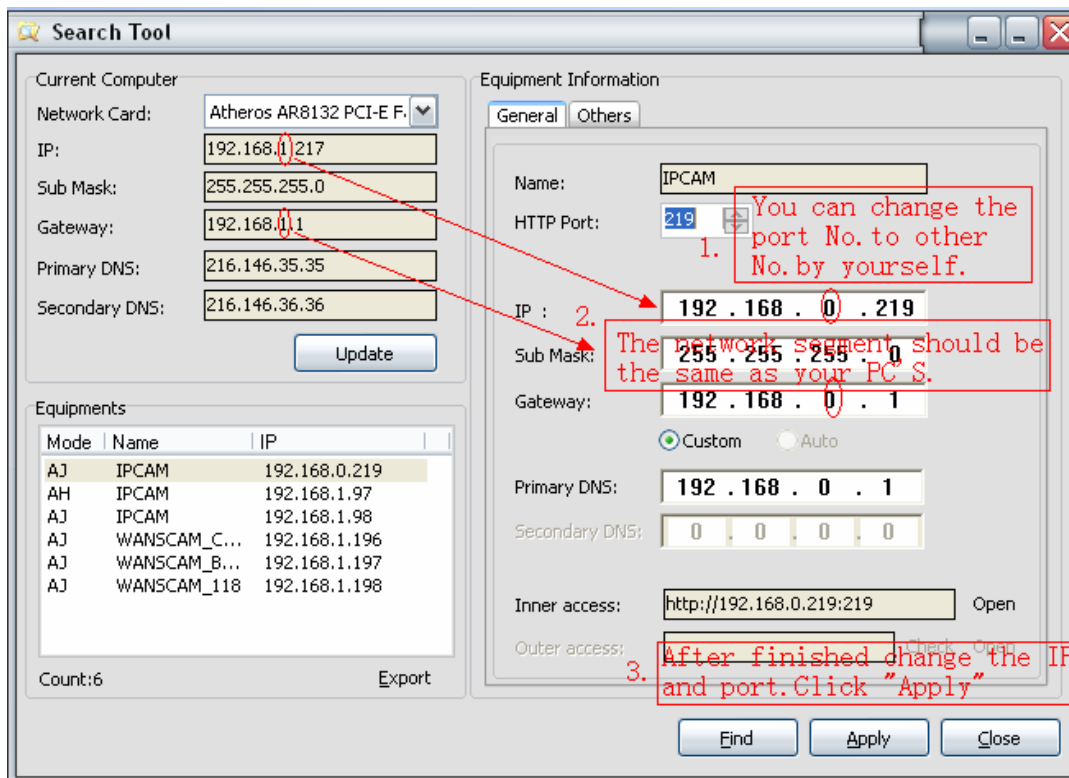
Search Tool

Current Computer
Network Card: Atheros AR8132 PCI-E F
IP: 192.168.1.217
Sub Mask: 255.255.255.0
Gateway: 192.168.1.1
Primary DNS: 216.146.35.35
Secondary DNS: 216.146.36.36
Update

Equipments
| Mode | Name | IP |
|---|---|---|
| AJ | IPCAM | 192.168.0.219 |
| AH | IPCAM | 192.168.1.97 |
| AJ | IPCAM | 192.168.1.98 |
| AJ | WANSCAM_C... | 192.168.1.196 |
| AJ | WANSCAM_B... | 192.168.1.197 |
| AJ | WANSCAM_118 | 192.168.1.198 |

Count:6 Export

Equipment Information
General Others
Name: IPCAM
HTTP Port: 219
1. You can change the port No.to other No.by yourself.
IP : 192 . 168 . 0 . 219
2. The network segment should be the same as your PC'S.
Sub Mask: 255 . 255 . 255 . 0
Gateway: 192 . 168 . 0 . 1
Custom Auto
Primary DNS: 192 . 168 . 0 . 1
Secondary DNS: 0 . 0 . 0 . 0
Inner access: http://192.168.0.219:219 Open
Outer access: Check Open
3. After finished change the IP and port.Click "Apply"

Find Apply Close